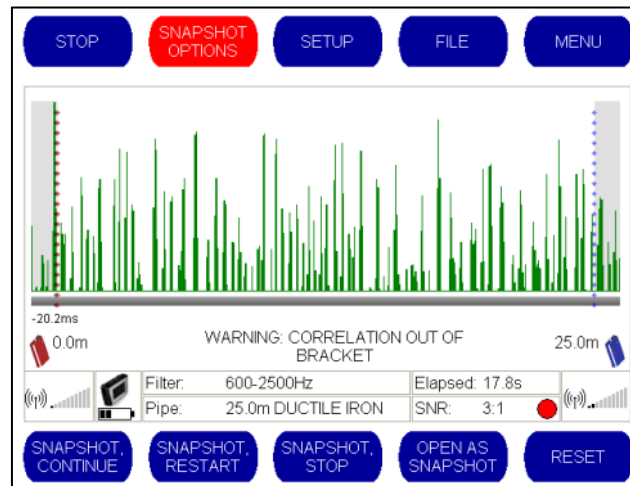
STOP

SNAPSHOT OPTIONS

SETUP

FILE

MENU

-20.2ms

0.0m

WARNING: CORRELATION OUT OF BRACKET

25.0m

| Filter: | 600-2500Hz | Elapsed: 17.8s |
|---|---|---|
| Pipe: | 25.0m DUCTILE IRON | SNR: 3:1 |

SNAPSHOT, CONTINUE

SNAPSHOT, RESTART

SNAPSHOT, STOP

OPEN AS SNAPSHOT

RESET